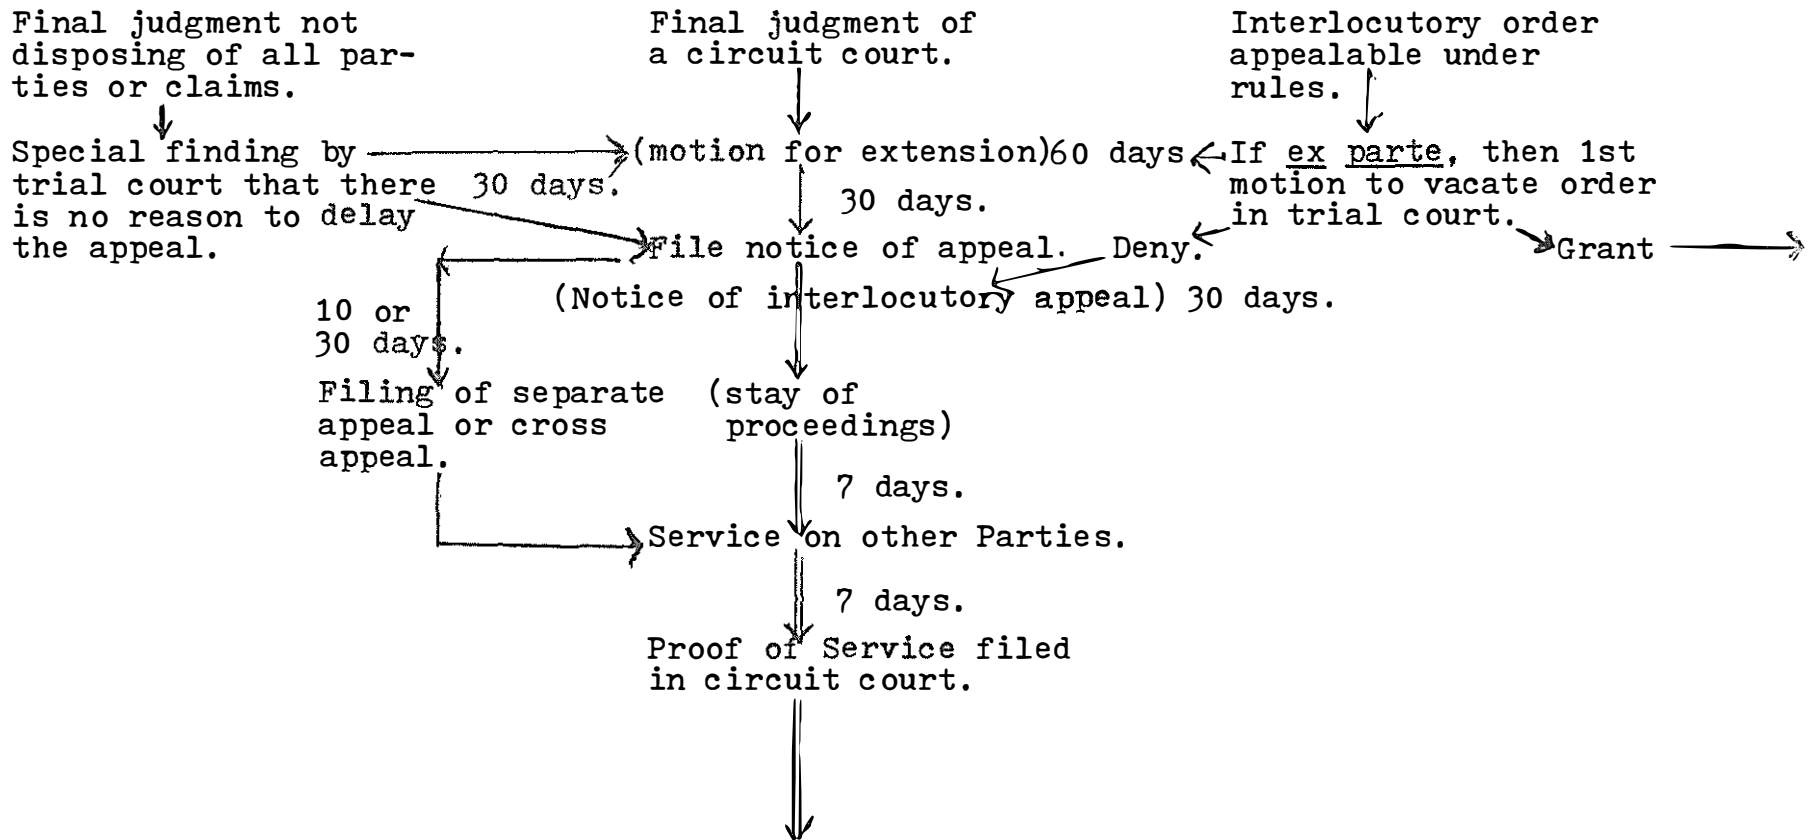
Final judgment not disposing of all parties or claims.

Final judgment of a circuit court.

Interlocutory order appealable under rules.

Special finding by trial court that there is no reason to delay the appeal.

30 days.

(motion for extension) 60 days

If ex parte, then 1st motion to vacate order in trial court.

30 days.

File notice of appeal.

Deny.

Grant

(Notice of interlocutory appeal) 30 days.

10 or 30 days.

Filing of separate appeal or cross appeal.

(stay of proceedings)

7 days.

Service on other Parties.

7 days.

Proof of Service filed in circuit court.